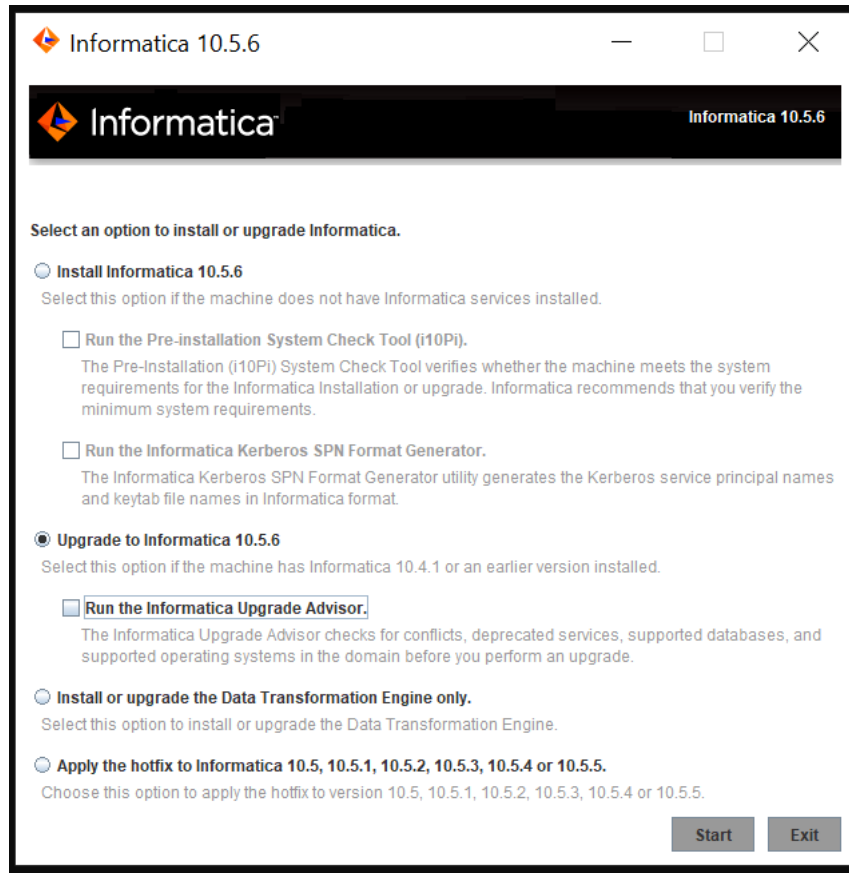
Informatica 10.5.6

Informatica

Informatica 10.5.6

Select an option to install or upgrade Informatica.

Install Informatica 10.5.6

Select this option if the machine does not have Informatica services installed.

Run the Pre-installation System Check Tool (i10Pi).

The Pre-Installation (i10Pi) System Check Tool verifies whether the machine meets the system requirements for the Informatica Installation or upgrade. Informatica recommends that you verify the minimum system requirements.

Run the Informatica Kerberos SPN Format Generator.

The Informatica Kerberos SPN Format Generator utility generates the Kerberos service principal names and keytab file names in Informatica format.

Upgrade to Informatica 10.5.6

Select this option if the machine has Informatica 10.4.1 or an earlier version installed.

Run the Informatica Upgrade Advisor.

The Informatica Upgrade Advisor checks for conflicts, deprecated services, supported databases, and supported operating systems in the domain before you perform an upgrade.

Install or upgrade the Data Transformation Engine only.

Select this option to install or upgrade the Data Transformation Engine.

Apply the hotfix to Informatica 10.5, 10.5.1, 10.5.2, 10.5.3, 10.5.4 or 10.5.5.

Choose this option to apply the hotfix to version 10.5, 10.5.1, 10.5.2, 10.5.3, 10.5.4 or 10.5.5.

Start

Exit